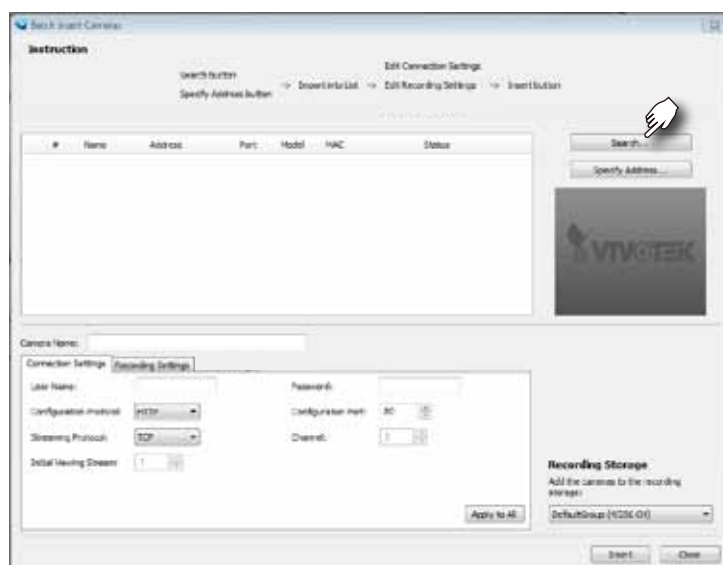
Batch Insert Cameras

Instruction

Search button
Specify Address button → Insert into List → Edit Connection Settings
Edit Recording Settings → Insert Button

| # | Name | Address | Port | Model | MAC | Status |
|---|---|---|---|---|---|---|

Search...

Specify Address...

VIVOTEK

Camera Name:

Connection Settings | Recording Settings

User Name:

Password:

Configuration Protocol: HTTP

Configuration Port: 80

Streaming Protocol: TCP

Channel: 1

Initial Viewing Stream: 1

Apply to All

Recording Storage

Add the cameras to the recording storage:

DefaultGroup (VIDS-D1)

Insert

Close